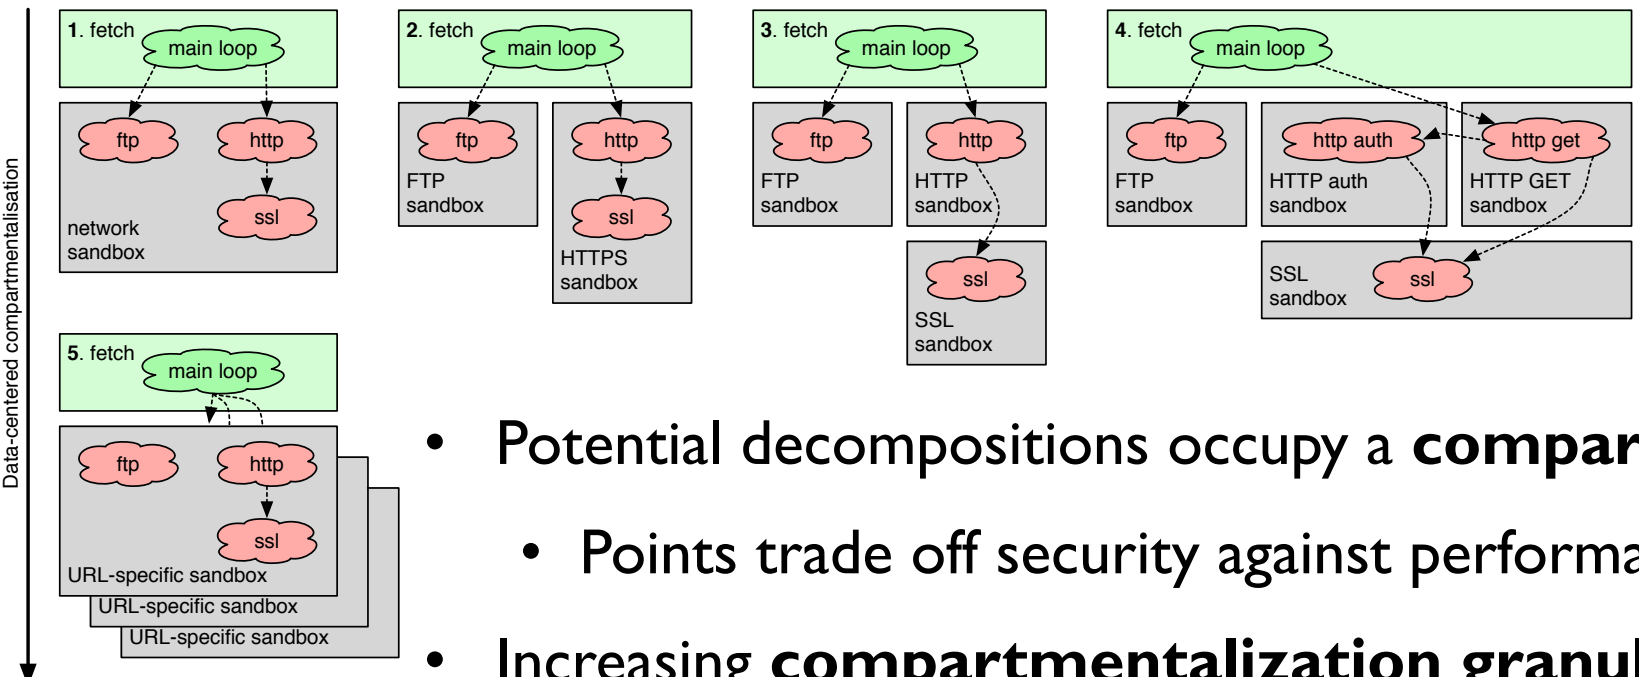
Data-centered compartmentalisation

1. fetch
main loop
ftp
http
ssl
network sandbox

2. fetch
main loop
ftp
FTP sandbox
http
ssl
HTTPS sandbox

3. fetch
main loop
ftp
FTP sandbox
http
HTTP sandbox
ssl
SSL sandbox

4. fetch
main loop
ftp
FTP sandbox
http auth
HTTP auth sandbox
http get
HTTP GET sandbox
SSL sandbox
ssl

5. fetch
main loop
ftp
http
ssl
URL-specific sandbox
URL-specific sandbox
URL-specific sandbox

• Potential decompositions occupy a **compar**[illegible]

• Points trade off security against performa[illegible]

• Increasing **compartmentalization granul**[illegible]